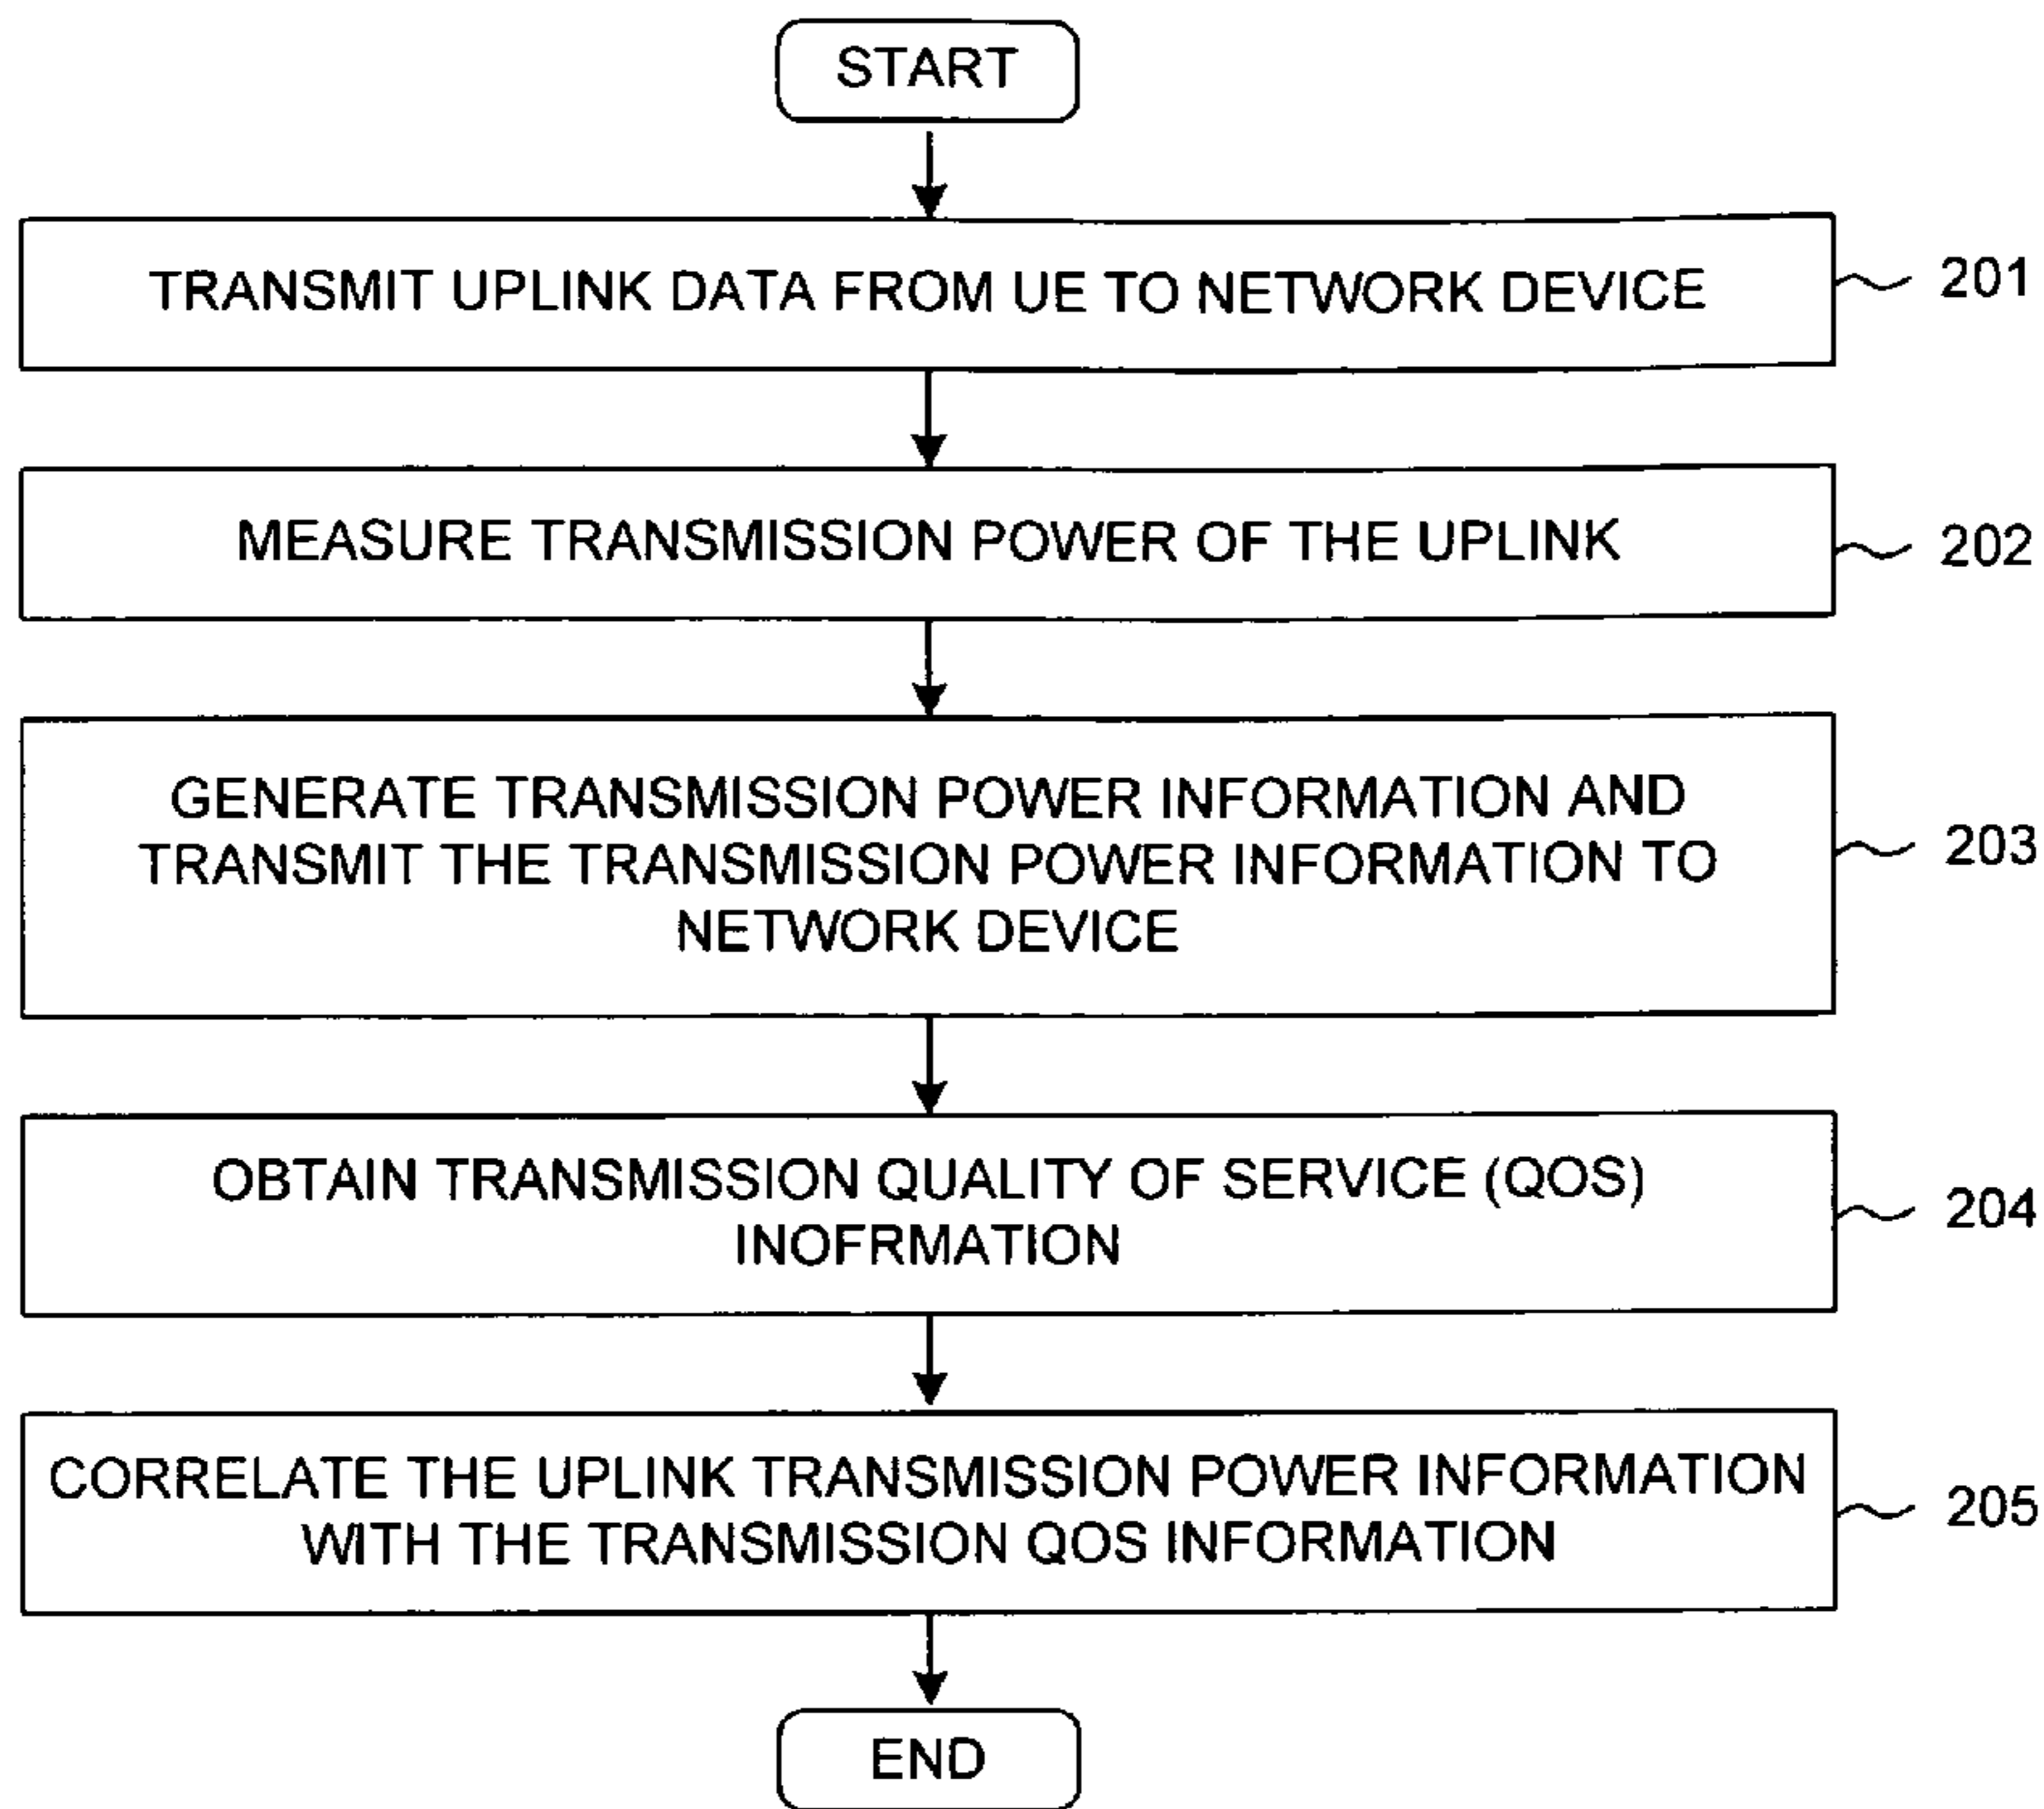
START

TRANSMIT UPLINK DATA FROM UE TO NETWORK DEVICE

201

MEASURE TRANSMISSION POWER OF THE UPLINK

202

GENERATE TRANSMISSION POWER INFORMATION AND TRANSMIT THE TRANSMISSION POWER INFORMATION TO NETWORK DEVICE

203

OBTAIN TRANSMISSION QUALITY OF SERVICE (QOS) INOFRMATION

204

CORRELATE THE UPLINK TRANSMISSION POWER INFORMATION WITH THE TRANSMISSION QOS INFORMATION

205

END